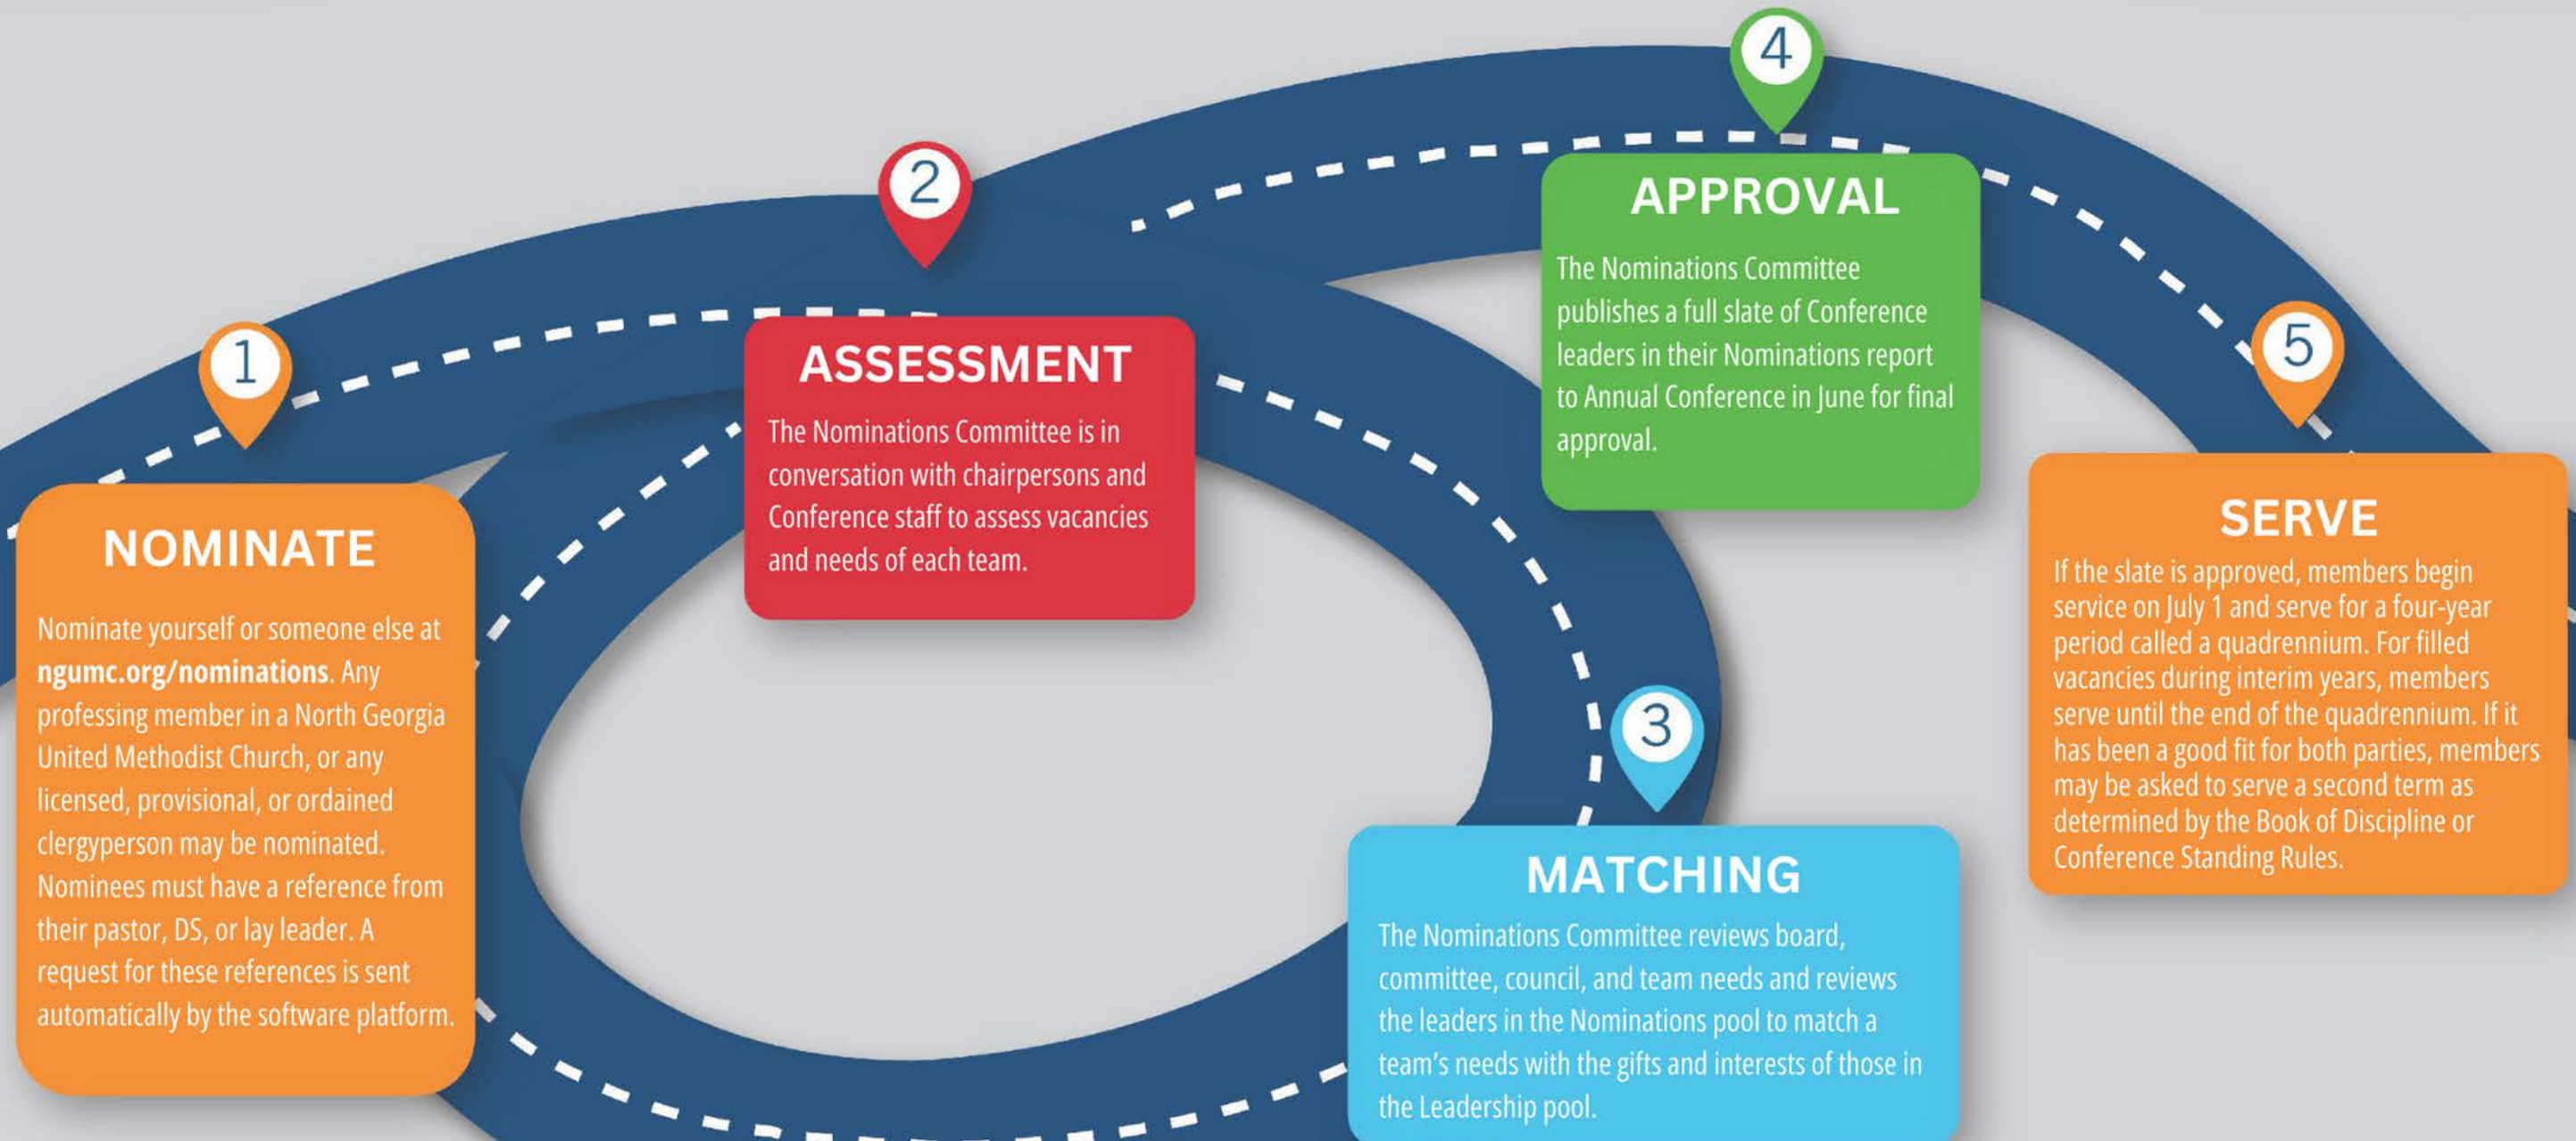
1

NOMINATE

Nominate yourself or someone else at **ngumc.org/nominations**. Any professing member in a North Georgia United Methodist Church, or any licensed, provisional, or ordained clergyperson may be nominated. Nominees must have a reference from their pastor, DS, or lay leader. A request for these references is sent automatically by the software platform.

2

ASSESSMENT

The Nominations Committee is in conversation with chairpersons and Conference staff to assess vacancies and needs of each team.

3

MATCHING

The Nominations Committee reviews board, committee, council, and team needs and reviews the leaders in the Nominations pool to match a team's needs with the gifts and interests of those in the Leadership pool.

4

APPROVAL

The Nominations Committee publishes a full slate of Conference leaders in their Nominations report to Annual Conference in June for final approval.

5

SERVE

If the slate is approved, members begin service on July 1 and serve for a four-year period called a quadrennium. For filled vacancies during interim years, members serve until the end of the quadrennium. If it has been a good fit for both parties, members may be asked to serve a second term as determined by the Book of Discipline or Conference Standing Rules.